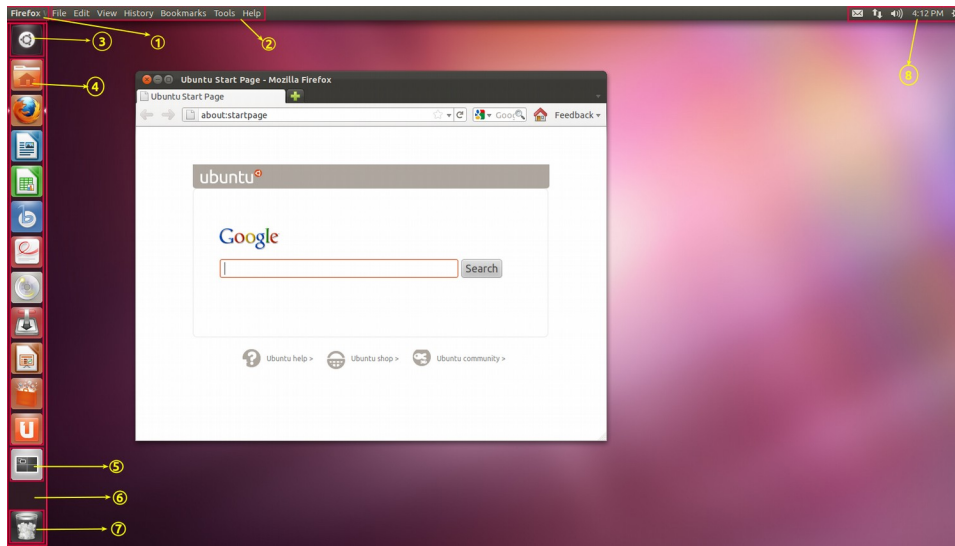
Firefox File Edit View History Bookmarks Tools Help

4:12 PM

③ ① ② ⑧ ④ ⑤ ⑥ ⑦

Ubuntu Start Page - Mozilla Firefox

Ubuntu Start Page

about:startpage

Goo

Feedback

ubuntu

Google

Search

Ubuntu help >

Ubuntu shop >

Ubuntu community >